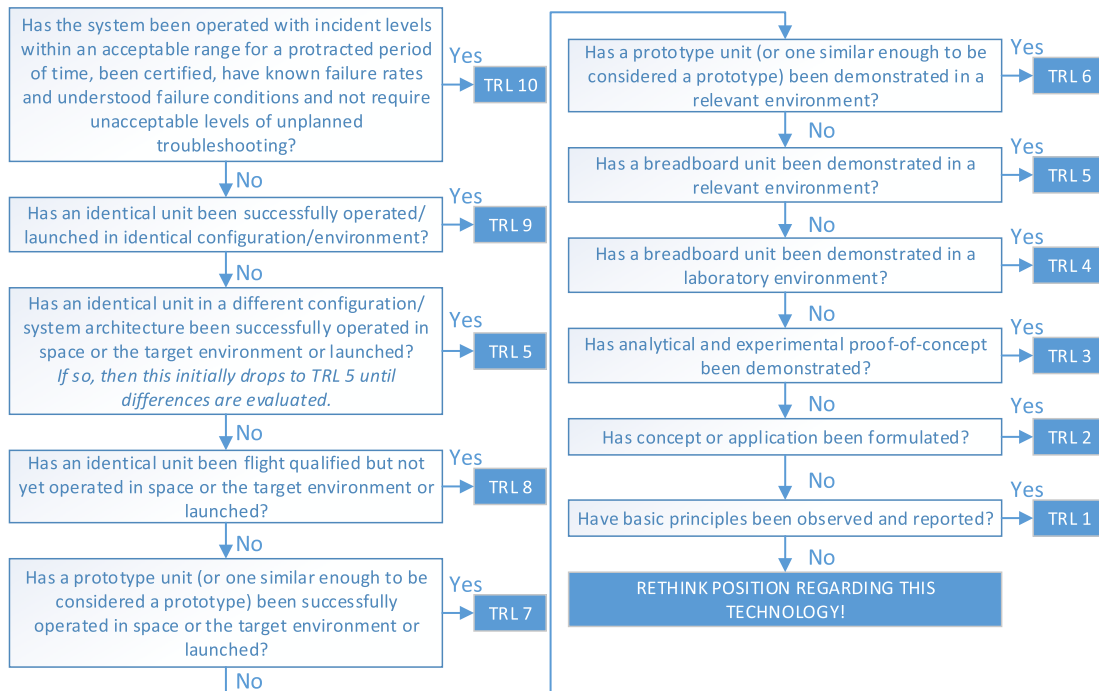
Has the system been operated with incident levels within an acceptable range for a protracted period of time, been certified, have known failure rates and understood failure conditions and not require unacceptable levels of unplanned troubleshooting?

Yes

TRL 10

No

Has an identical unit been successfully operated/ launched in identical configuration/environment?

Yes

TRL 9

No

Has an identical unit in a different configuration/ system architecture been successfully operated in space or the target environment or launched? *If so, then this initially drops to TRL 5 until differences are evaluated.*

Yes

TRL 5

No

Has an identical unit been flight qualified but not yet operated in space or the target environment or launched?

Yes

TRL 8

No

Has a prototype unit (or one similar enough to be considered a prototype) been successfully operated in space or the target environment or launched?

Yes

TRL 7

No

Has a prototype unit (or one similar enough to be considered a prototype) been demonstrated in a relevant environment?

Yes

TRL 6

No

Has a breadboard unit been demonstrated in a relevant environment?

Yes

TRL 5

No

Has a breadboard unit been demonstrated in a laboratory environment?

Yes

TRL 4

No

Has analytical and experimental proof-of-concept been demonstrated?

Yes

TRL 3

No

Has concept or application been formulated?

Yes

TRL 2

No

Have basic principles been observed and reported?

Yes

TRL 1

No

RETHINK POSITION REGARDING THIS TECHNOLOGY!